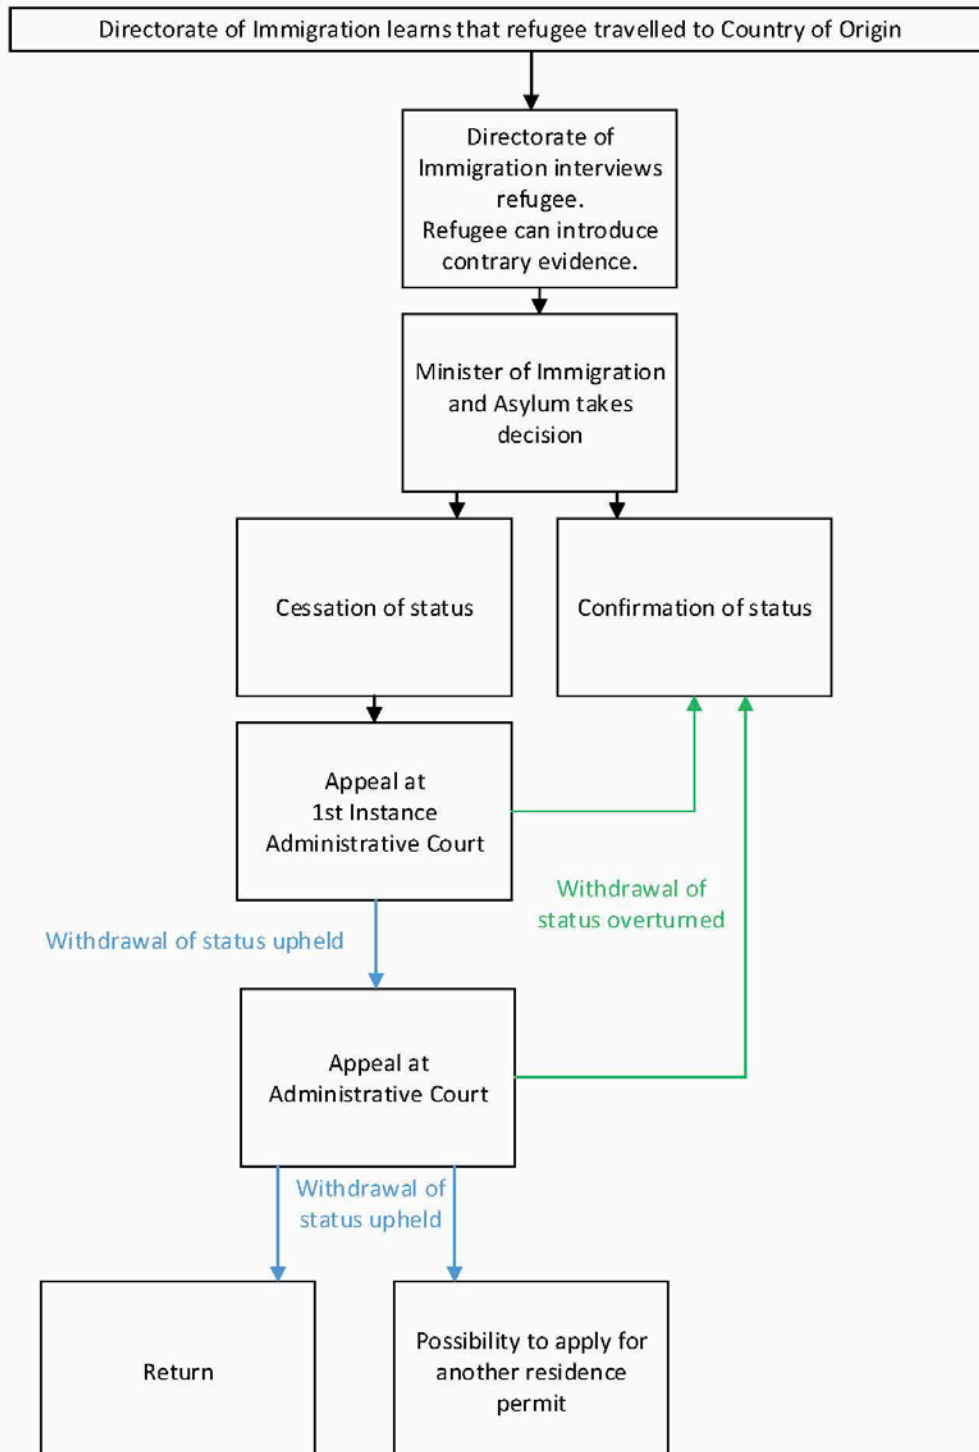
Directorate of Immigration learns that refugee travelled to Country of Origin

Directorate of Immigration interviews refugee.
Refugee can introduce contrary evidence.

Minister of Immigration and Asylum takes decision

Cessation of status

Confirmation of status

Appeal at
1st Instance
Administrative Court

Withdrawal of status overturned

Withdrawal of status upheld

Appeal at
Administrative Court

Withdrawal of status upheld

Return

Possibility to apply for another residence permit